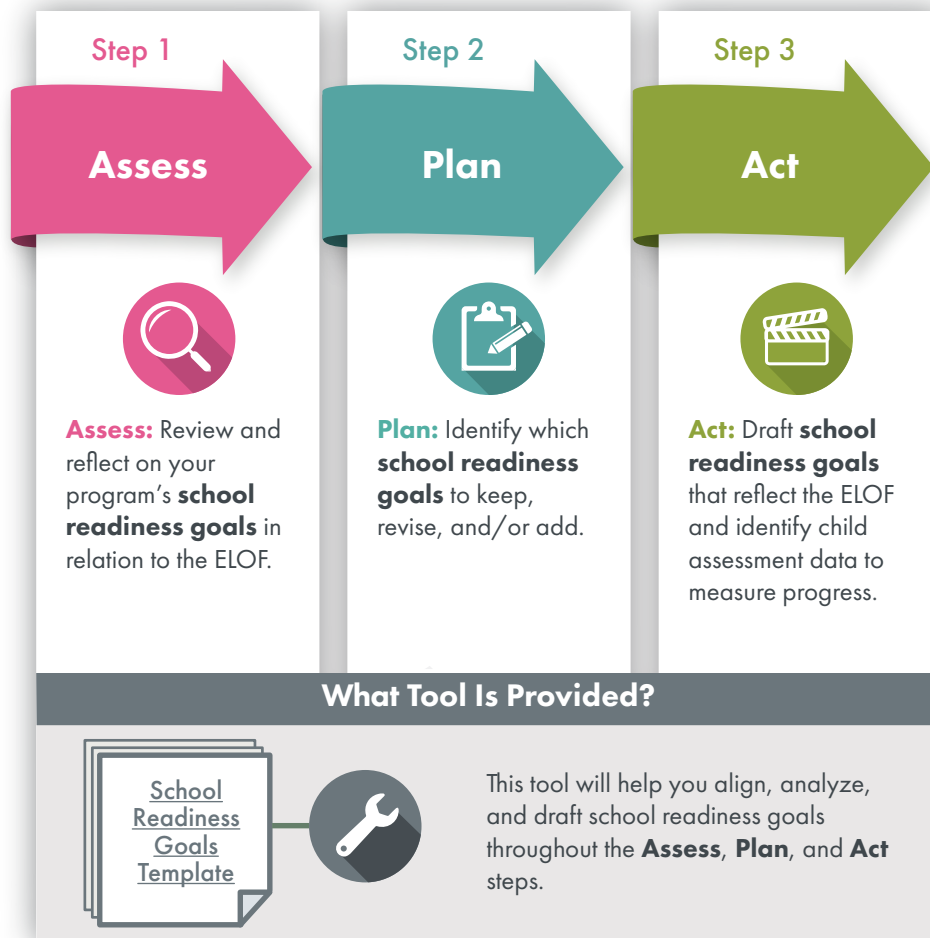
Step 1

Assess

Assess: Review and reflect on your program's school readiness goals in relation to the ELOF.

Step 2

Plan

Plan: Identify which school readiness goals to keep, revise, and/or add.

Step 3

Act

Act: Draft school readiness goals that reflect the ELOF and identify child assessment data to measure progress.

What Tool Is Provided?

School Readiness Goals Template

This tool will help you align, analyze, and draft school readiness goals throughout the Assess, Plan, and Act steps.